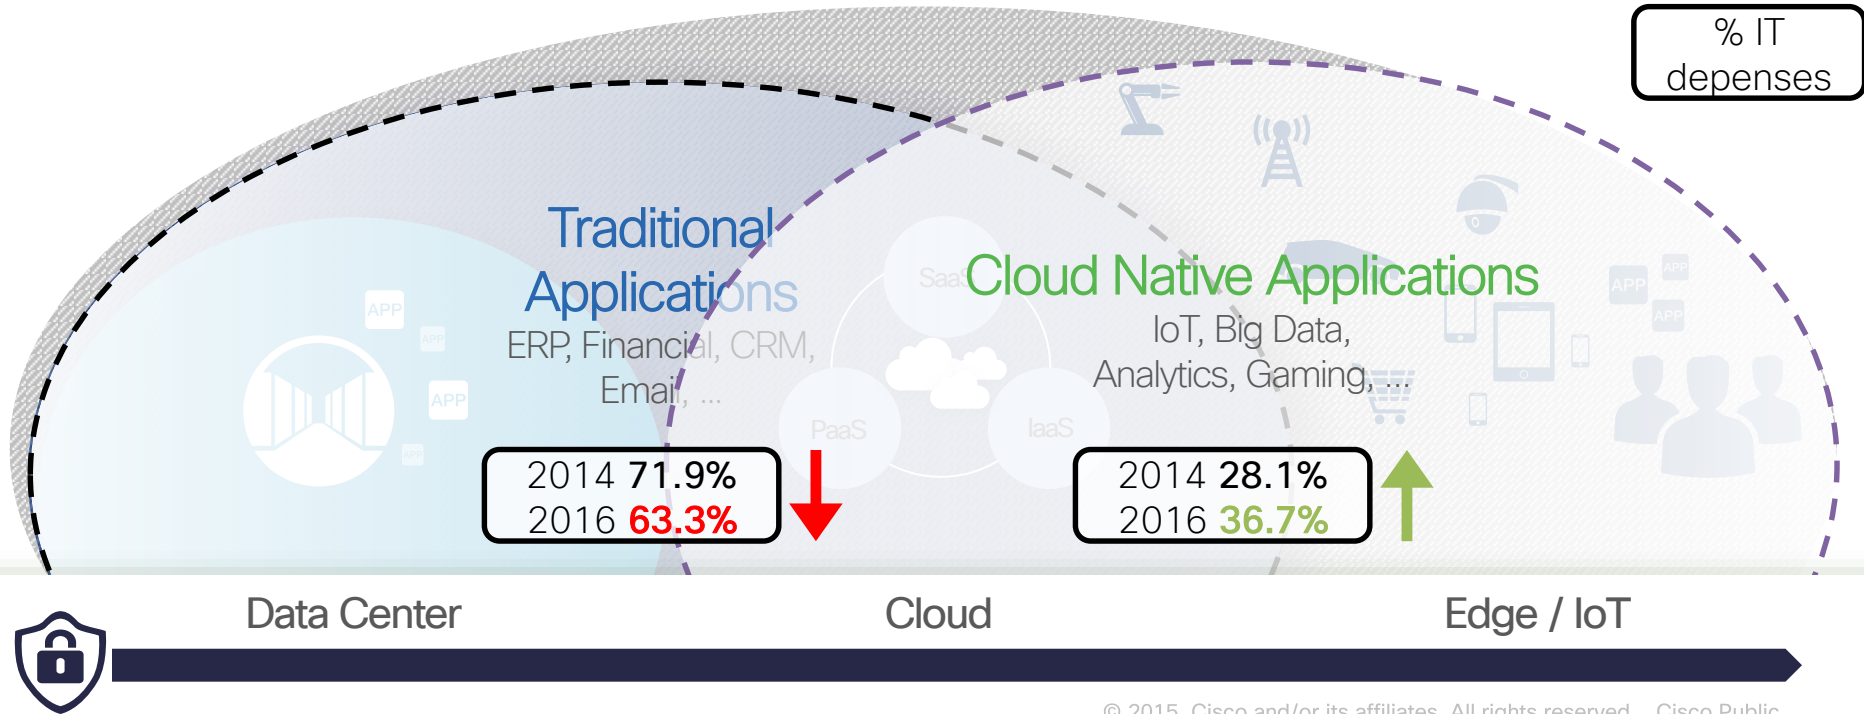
% IT depenses

Traditional Applications
ERP, Financial, CRM, Email, ...

2014 71.9%
2016 63.3%

SaaS
PaaS
IaaS

APP
APP
APP
APP

Cloud Native Applications
IoT, Big Data, Analytics, Gaming, ...

2014 28.1%
2016 36.7%

APP
APP
APP

Data Center
Cloud
Edge / IoT

© 2015 Cisco and/or its affiliates. All rights reserved. Cisco Public